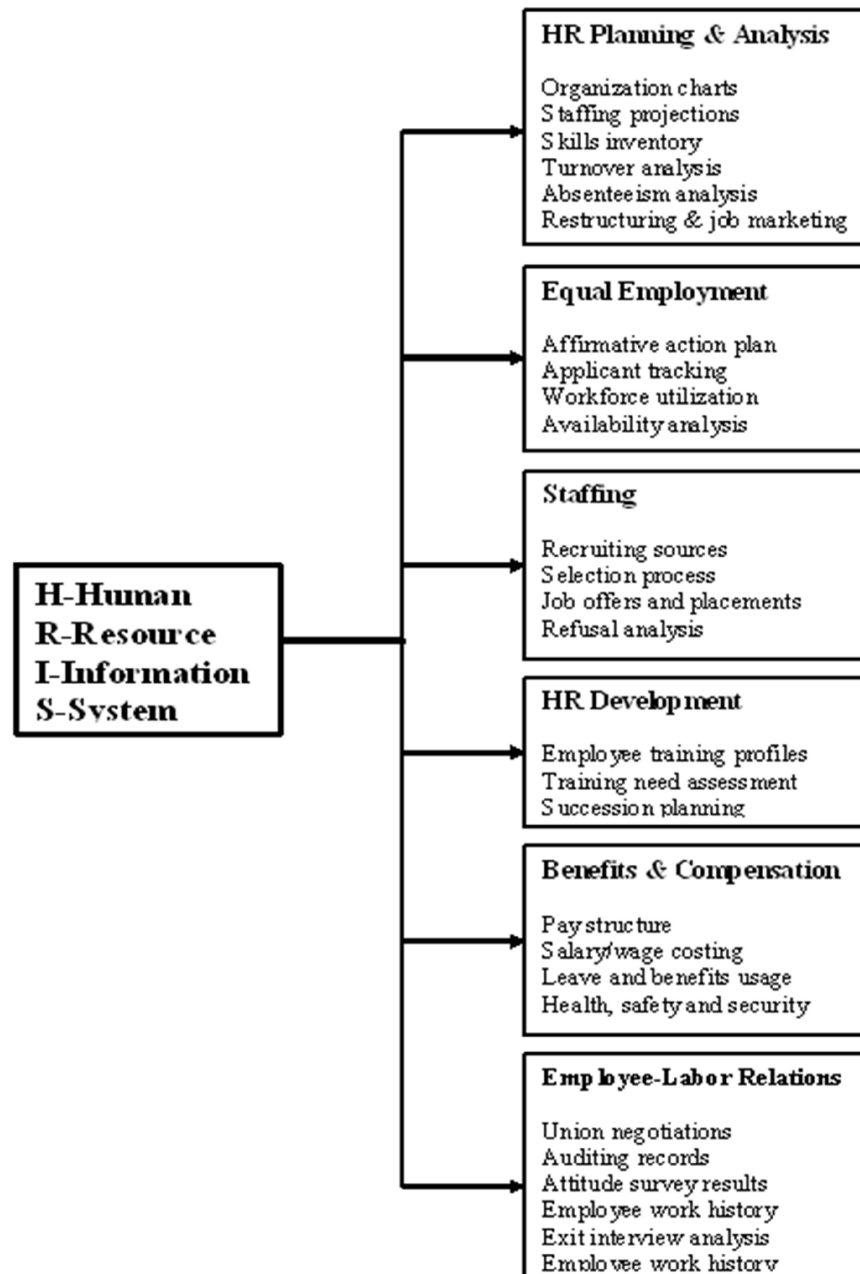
H-Human
R-Resource
I-Information
S-System

HR Planning & Analysis

Organization charts
Staffing projections
Skills inventory
Turnover analysis
Absenteeism analysis
Restructuring & job marketing

Equal Employment

Affirmative action plan
Applicant tracking
Workforce utilization
Availability analysis

Staffing

Recruiting sources
Selection process
Job offers and placements
Refusal analysis

HR Development

Employee training profiles
Training need assessment
Succession planning

Benefits & Compensation

Pay structure
Salary/wage costing
Leave and benefits usage
Health, safety and security

Employee-Labor Relations

Union negotiations
Auditing records
Attitude survey results
Employee work history
Exit interview analysis
Employee work history